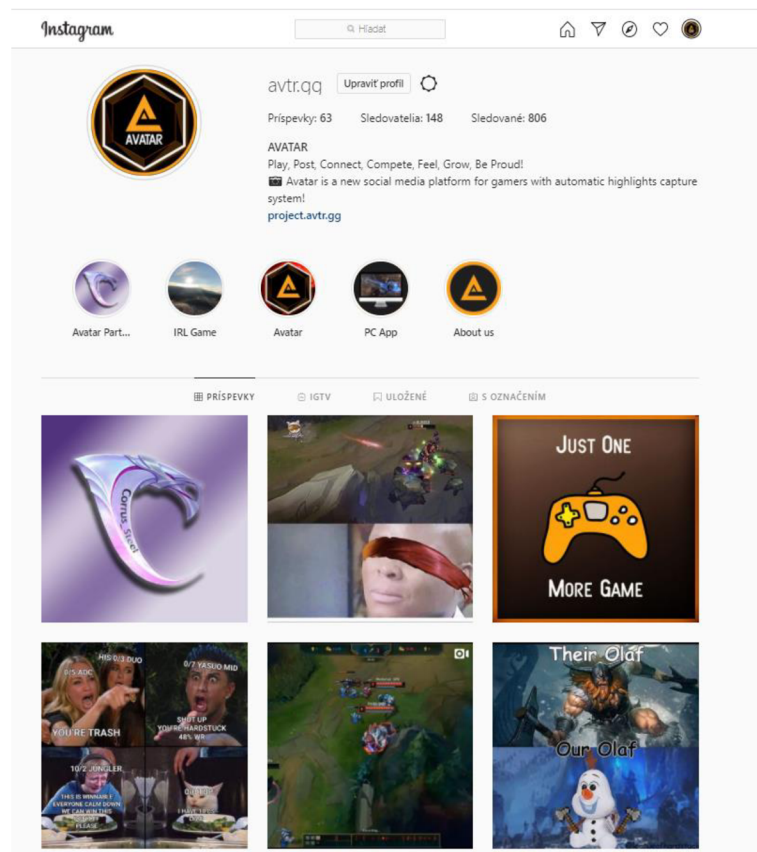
Instagram

Hľadať

avtr.gg Upraviť profil

Príspevky: 63 Sledovatelia: 148 Sledované: 806

AVATAR
Play, Post, Connect, Compete, Feel, Grow, Be Proud!
Avatar is a new social media platform for gamers with automatic highlights capture system!
project.avtr.gg

AVATAR

Avatar Part... IRL Game Avatar PC App About us

PRÍSPEVKY IGTV ULOŽENÉ S OZNAČENÍM

Corrus Steel

JUST ONE
MORE GAME

HIS 0/3 DUO
0/5 ADC
0/2 YASUO MID
YOU'RE TRASH
SHUT UP YOU'RE HARDSTUCK 48% WR
10/2 JUNGLER
THIS IS WINNABLE EVERYONE CALM DOWN WE CAN WIN THIS PLEASE
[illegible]

Their Olaf
Our Olaf